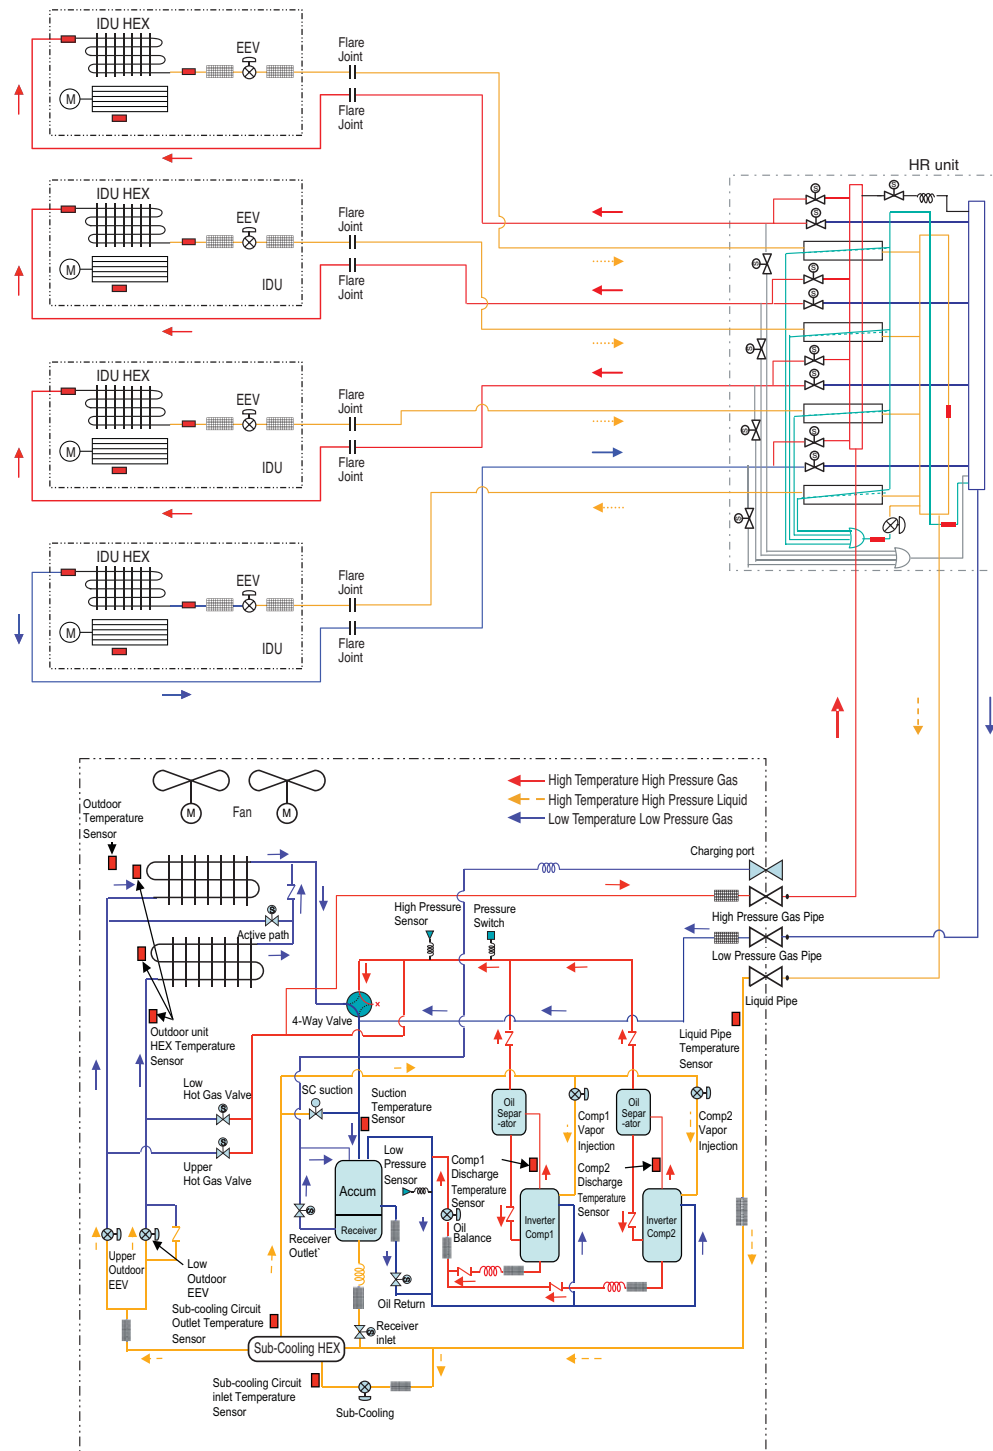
IDU HEX
EEV
Flare Joint
Flare Joint

IDU HEX
EEV
IDU
Flare Joint
Flare Joint

IDU HEX
EEV
IDU
Flare Joint
Flare Joint

IDU HEX
EEV
IDU
Flare Joint
Flare Joint

HR unit

Outdoor Temperature Sensor
Fan
High Temperature High Pressure Gas
High Temperature High Pressure Liquid
Low Temperature Low Pressure Gas
Charging port
High Pressure Sensor
Pressure Switch
High Pressure Gas Pipe
Active path
Low Pressure Gas Pipe
Liquid Pipe
4-Way Valve
Outdoor unit HEX Temperature Sensor
Liquid Pipe Temperature Sensor
Low Hot Gas Valve
SC suction
Suction Temperature Sensor
Oil Separ -ator
Oil Separ -ator
Comp1 Vapor Injection
Comp2 Vapor Injection
Upper Hot Gas Valve
Low Pressure Sensor
Comp1 Discharge Temperature Sensor
Comp2 Discharge Temperature Sensor
Accum
Receiver
Receiver Outlet`
Oil Balance
Inverter Comp1
Inverter Comp2
Upper Outdoor EEV
Low Outdoor EEV
Oil Return
Sub-cooling Circuit Outlet Temperature Sensor
Receiver inlet
Sub-Cooling HEX
Sub-cooling Circuit inlet Temperature Sensor
Sub-Cooling